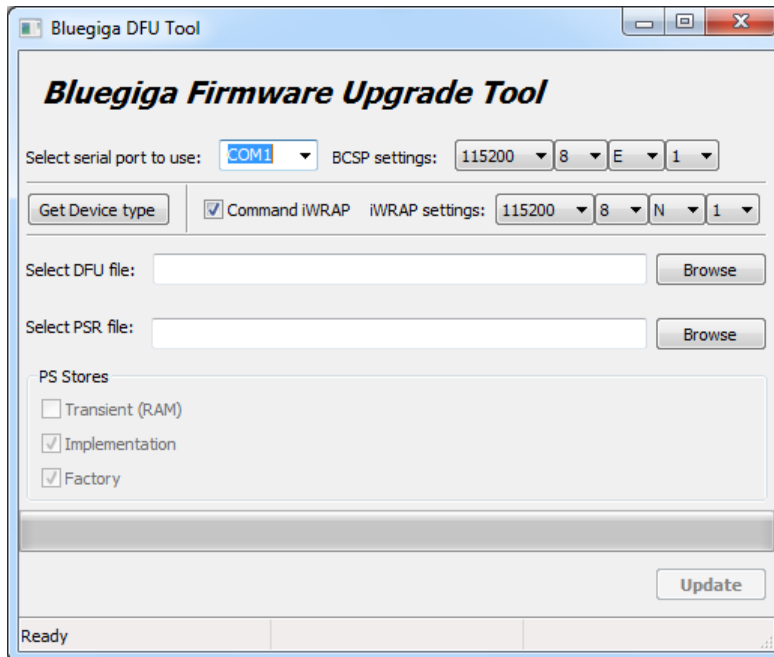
Bluegiga DFU Tool

Bluegiga Firmware Upgrade Tool

Select serial port to use: COM1 BCSP settings: 115200 8 E 1

Get Device type
Command iWRAP iWRAP settings: 115200 8 N 1

Select DFU file: Browse

Select PSR file: Browse

PS Stores
Transient (RAM)
Implementation
Factory

Update

Ready